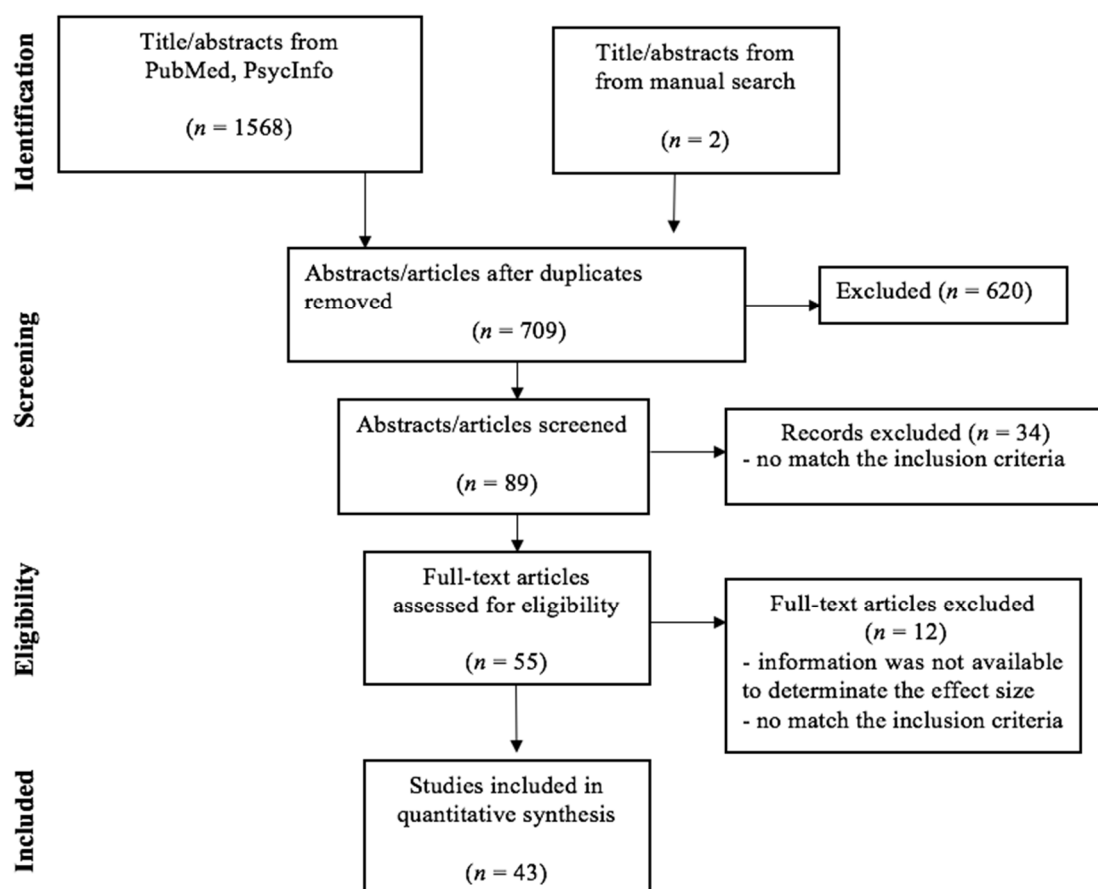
Identification

Title/abstracts from PubMed, PsycInfo

($n$ = 1568)

Title/abstracts from from manual search

($n$ = 2)

Screening

Abstracts/articles after duplicates removed

($n$ = 709)

Excluded ($n$ = 620)

Abstracts/articles screened

($n$ = 89)

Records excluded ($n$ = 34)
- no match the inclusion criteria

Eligibility

Full-text articles assessed for eligibility

($n$ = 55)

Full-text articles excluded
($n$ = 12)
- information was not available to determinate the effect size
- no match the inclusion criteria

Included

Studies included in quantitative synthesis

($n$ = 43)